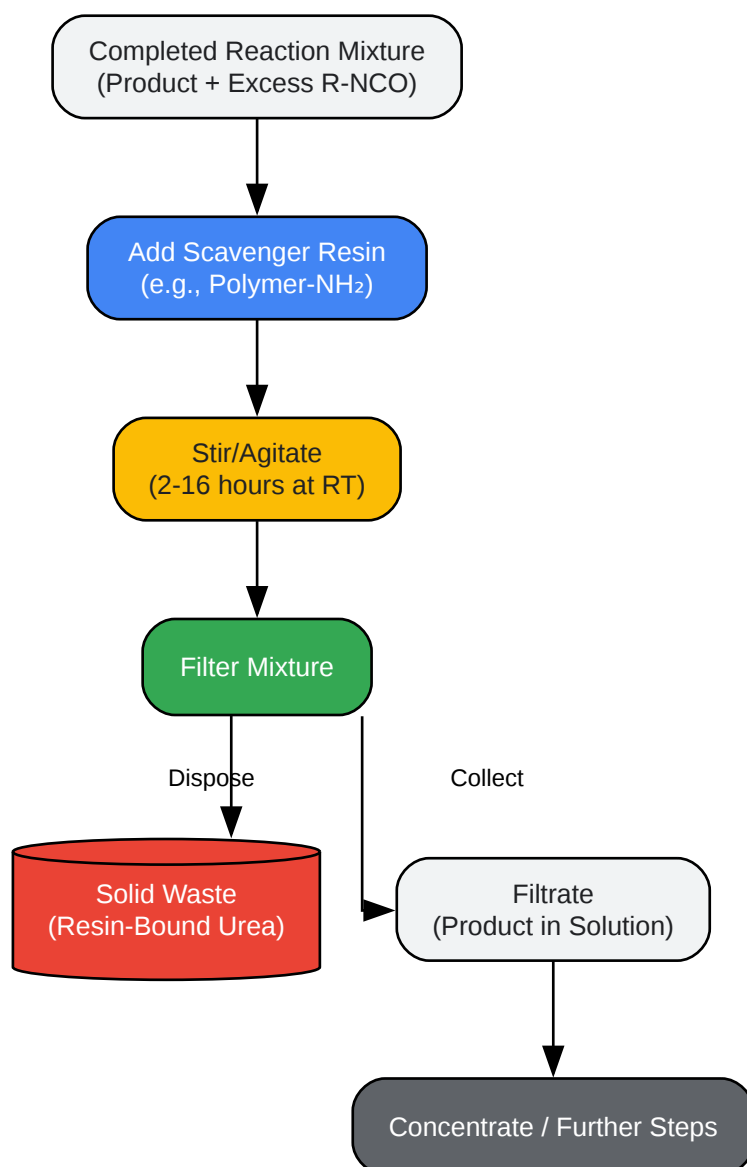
Completed Reaction Mixture
(Product + Excess R-NCO)

Add Scavenger Resin
(e.g., Polymer-$NH_2$)

Stir/Agitate
(2-16 hours at RT)

Filter Mixture

Dispose

Collect

Solid Waste
(Resin-Bound Urea)

Filtrate
(Product in Solution)

Concentrate / Further Steps